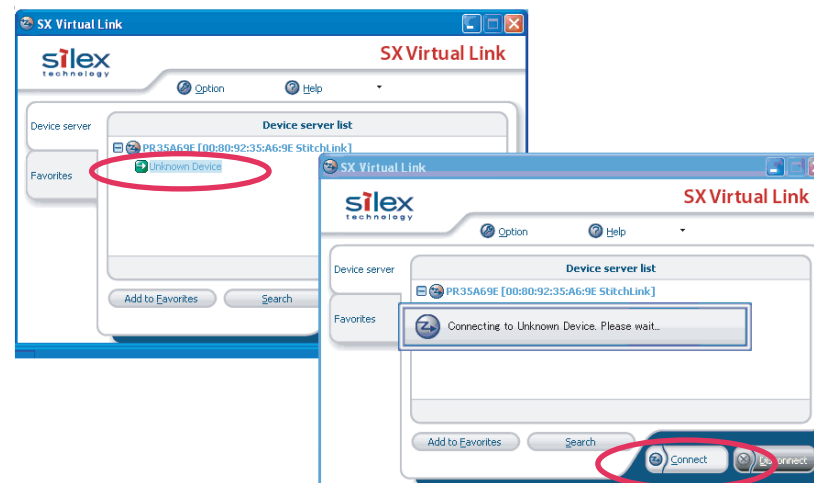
SX Virtual Link

silex technology

SX Virtual Link

Option Help

Device server

Favorites

Device server list

PR35A69E [00:80:92:35:A6:9E StitchLink]

Unknown Device

Add to Favorites

Search

SX Virtual Link

silex technology

SX Virtual Link

Option Help

Device server

Favorites

Device server list

PR35A69E [00:80:92:35:A6:9E StitchLink]

Connecting to Unknown Device. Please wait...

Add to Favorites

Search

Connect

Disconnect